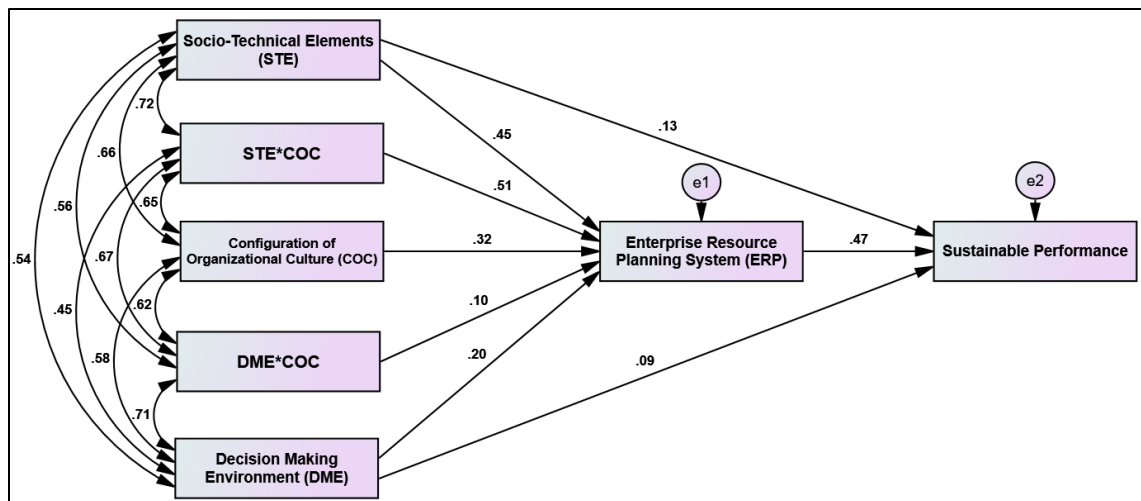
Socio-Technical Elements (STE)

STE*COC

Configuration of Organizational Culture (COC)

DME*COC

Decision Making Environment (DME)

Enterprise Resource Planning System (ERP)

Sustainable Performance

e1

e2

.72

.66

.56

.54

.65

.67

.45

.62

.58

.71

.45

.51

.32

.10

.20

.13

.47

.09